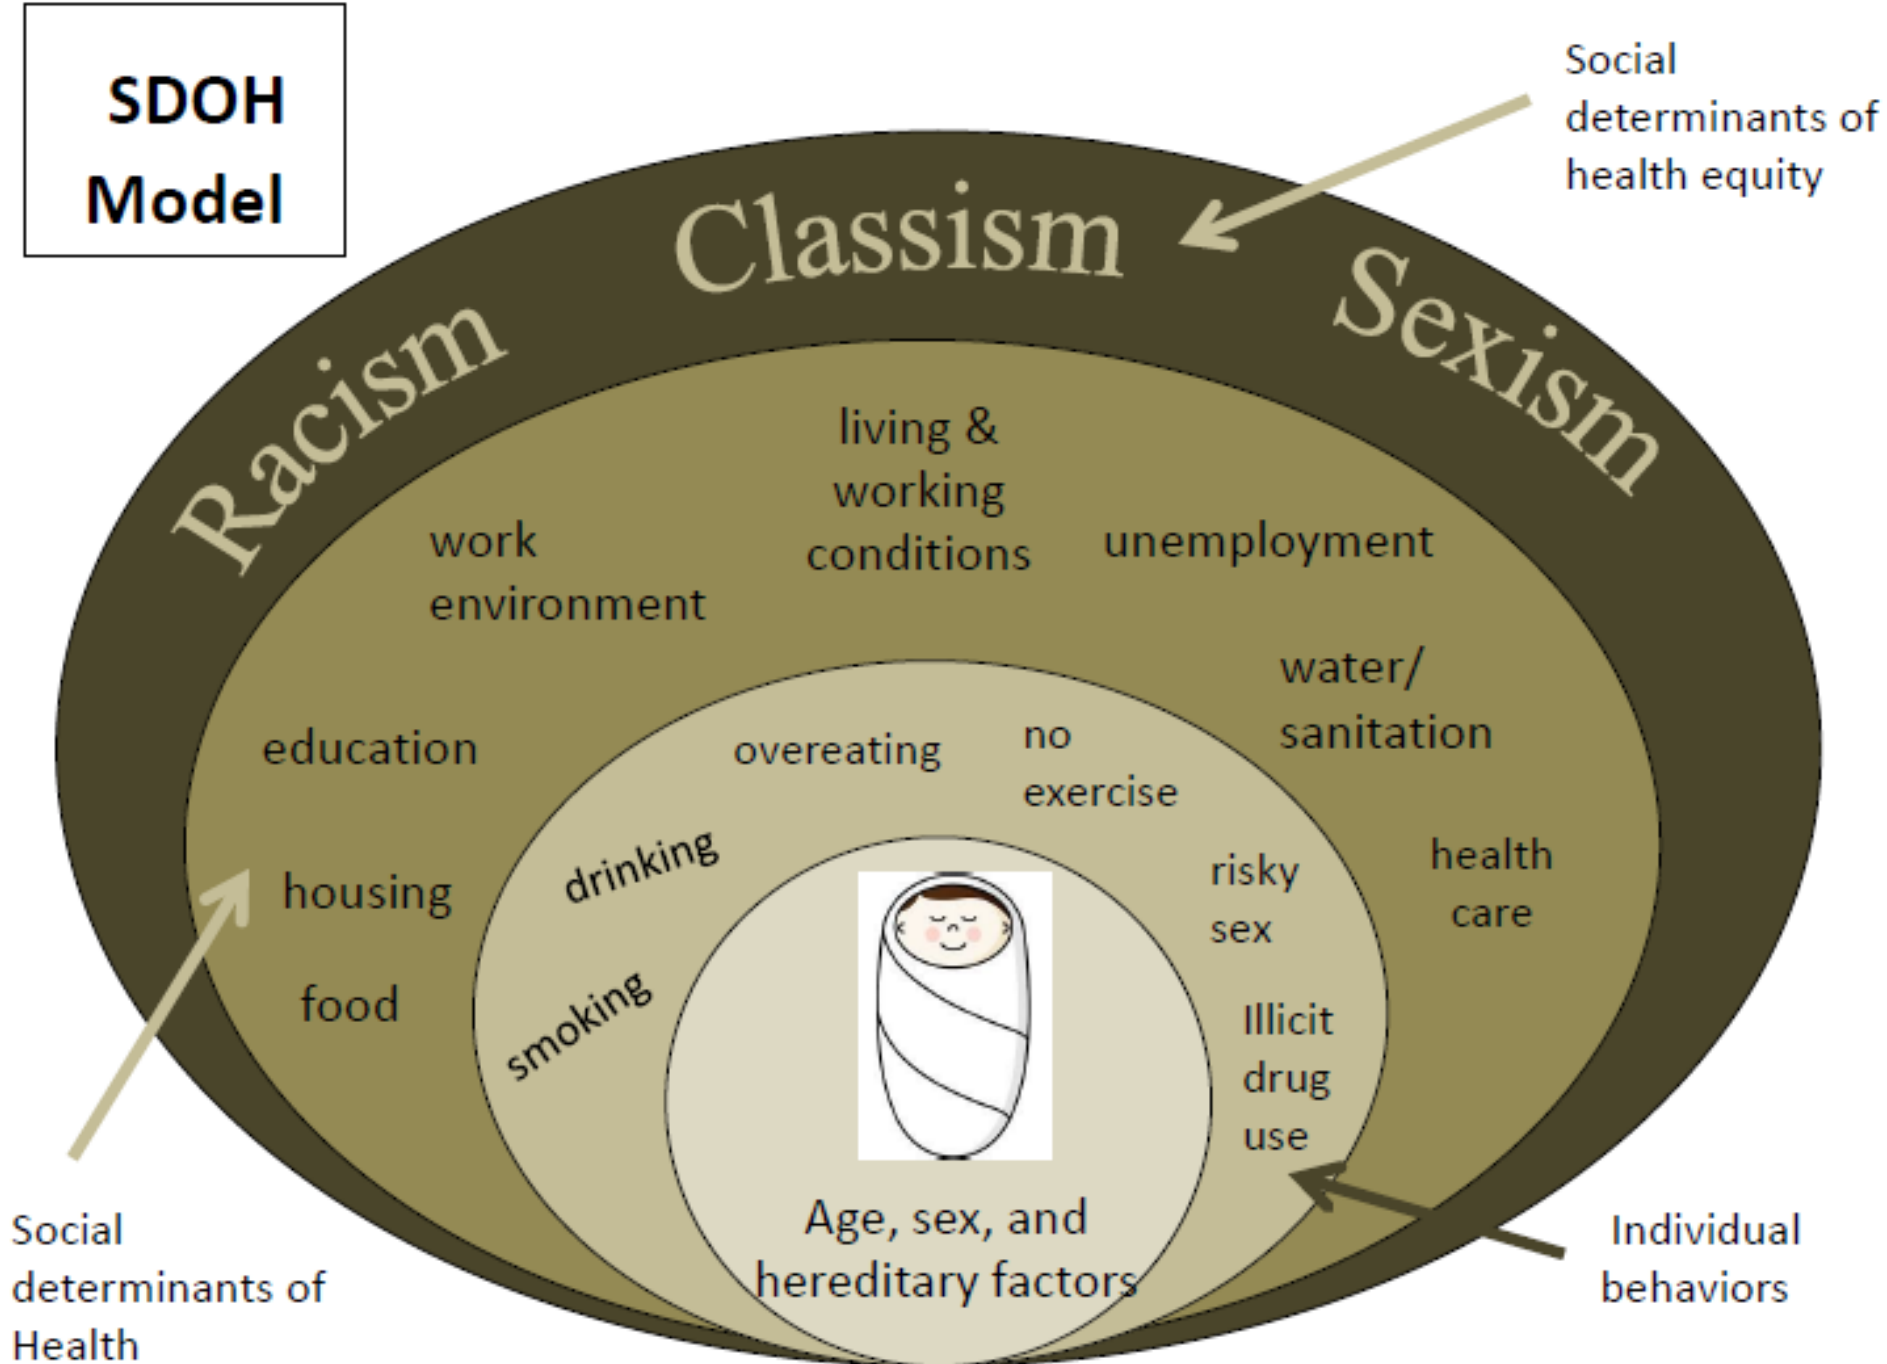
SDOH Model

Social determinants of health equity

Racism

Classism

Sexism

living & working conditions

work environment

unemployment

water/ sanitation

education

overeating

no exercise

health care

housing

drinking

risky sex

food

smoking

Illicit drug use

Age, sex, and hereditary factors

Social determinants of Health

Individual behaviors